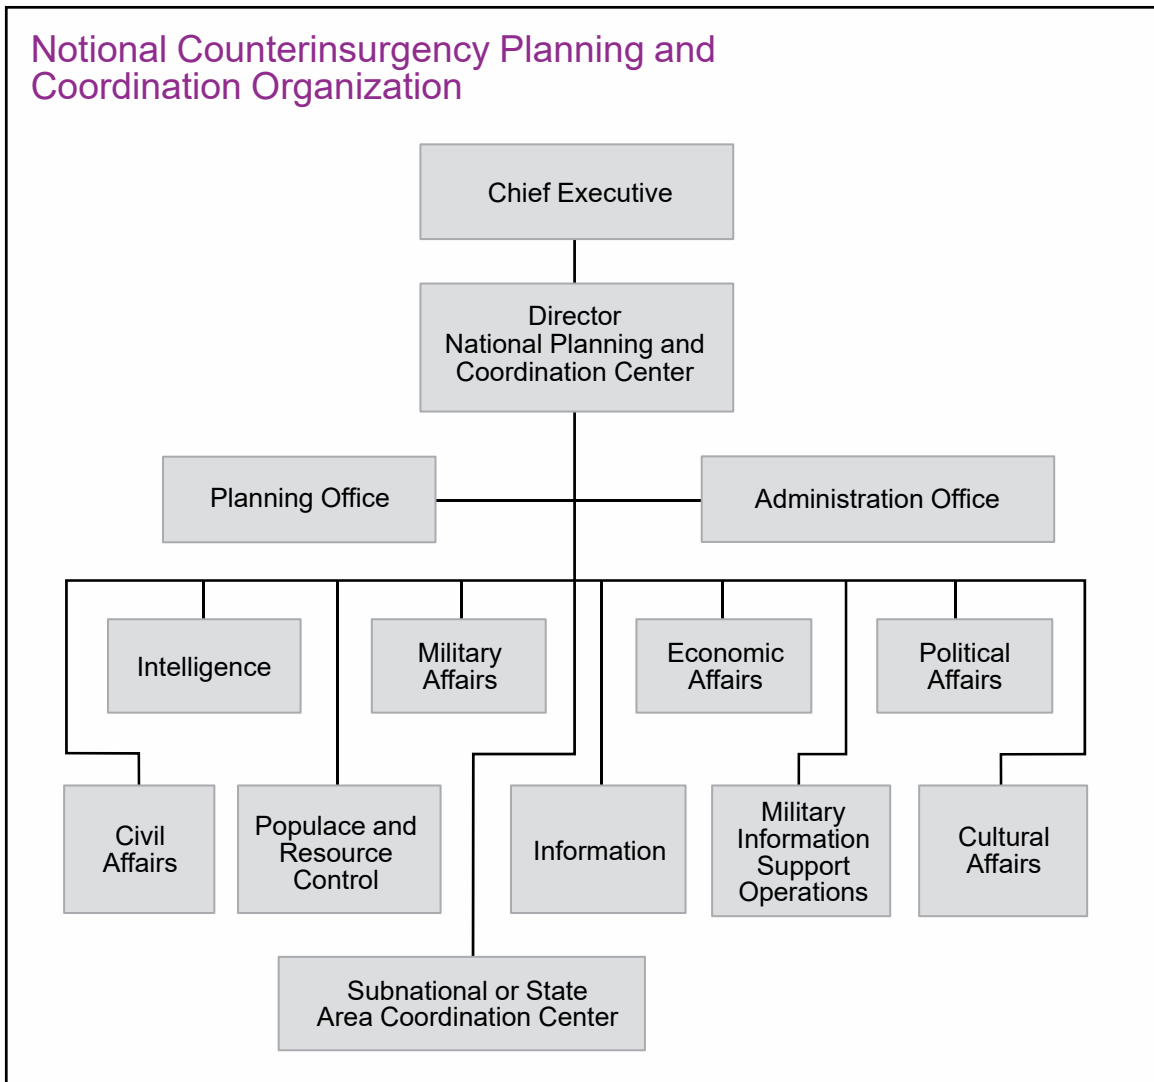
Notional Counterinsurgency Planning and Coordination Organization

Chief Executive

Director
National Planning and
Coordination Center

Planning Office

Administration Office

Intelligence

Military Affairs

Economic Affairs

Political Affairs

Civil Affairs

Populace and Resource Control

Information

Military Information Support Operations

Cultural Affairs

Subnational or State
Area Coordination Center